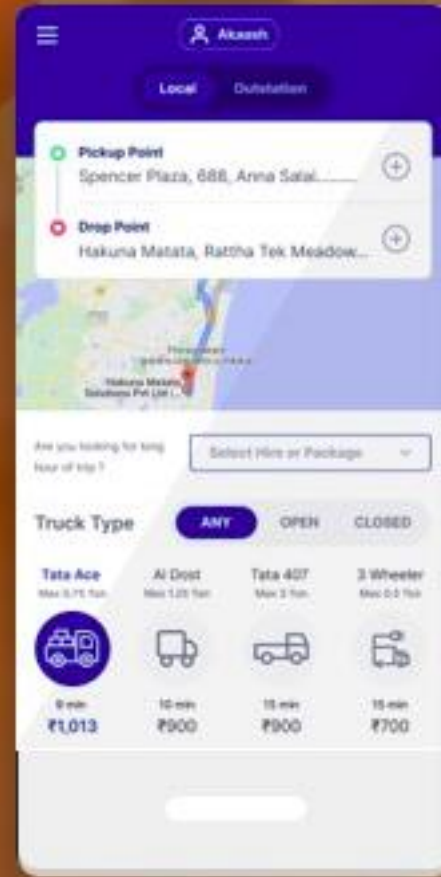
Akaash

Local Outstation

Pickup Point
Spencer Plaza, 688, Anna Salai...

Drop Point
Hakuna Matata, Rattha Tek Meadow...

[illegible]

Hakuna Matata Solutions Pvt Ltd

Are you looking for long hour of trip ?

Select Hire or Package

Truck Type

ANY OPEN CLOSED

Tata Ace
Max 0.75 Ton

Al Dost
Max 1.25 Ton

Tata 407
Max 3 Ton

3 Wheeler
Max 0.5 Ton

9 min
₹1,013

10 min
₹900

15 min
₹900

15 min
₹700